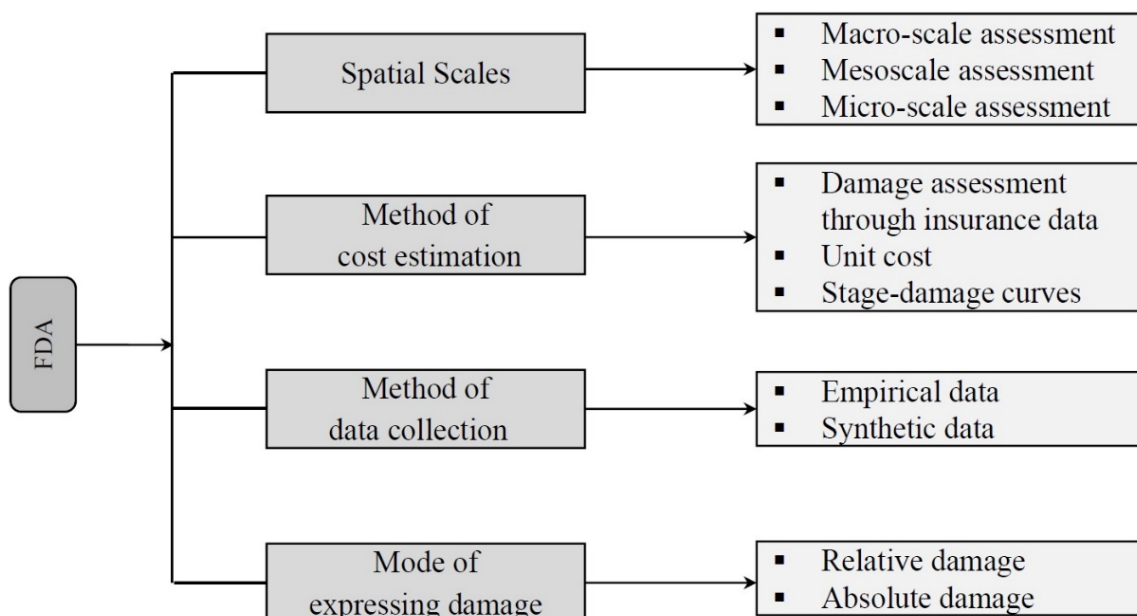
FDA

Spatial Scales

- Macro-scale assessment
- Mesoscale assessment
- Micro-scale assessment

Method of cost estimation

- Damage assessment through insurance data
- Unit cost
- Stage-damage curves

Method of data collection

- Empirical data
- Synthetic data

Mode of expressing damage

- Relative damage
- Absolute damage